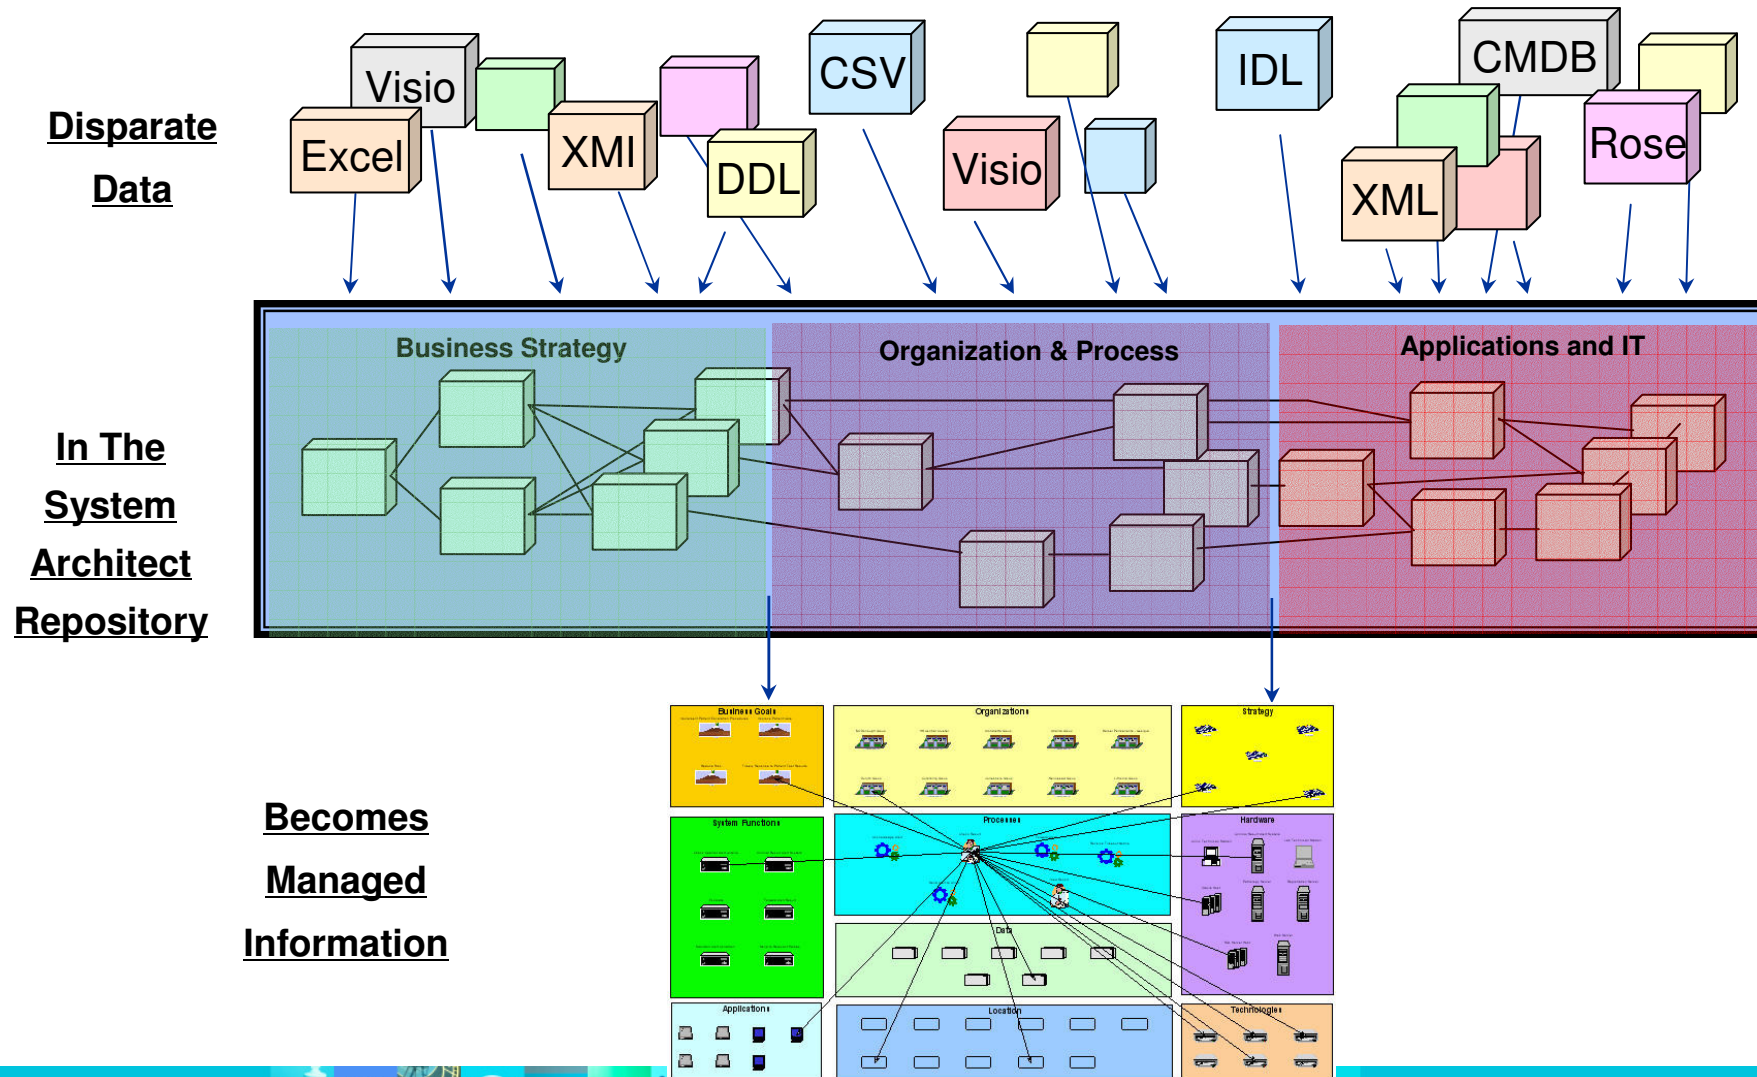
Disparate Data

Visio
Excel
XMI
DDL
CSV
Visio
IDL
CMDB
XML
Rose

In The System Architect Repository

Business Strategy
Organization & Process
Applications and IT

Becomes Managed Information

Business Goals
Organizations
Strategy
System Functions
Processes
Hardware
Data
Applications
Location
Technologies